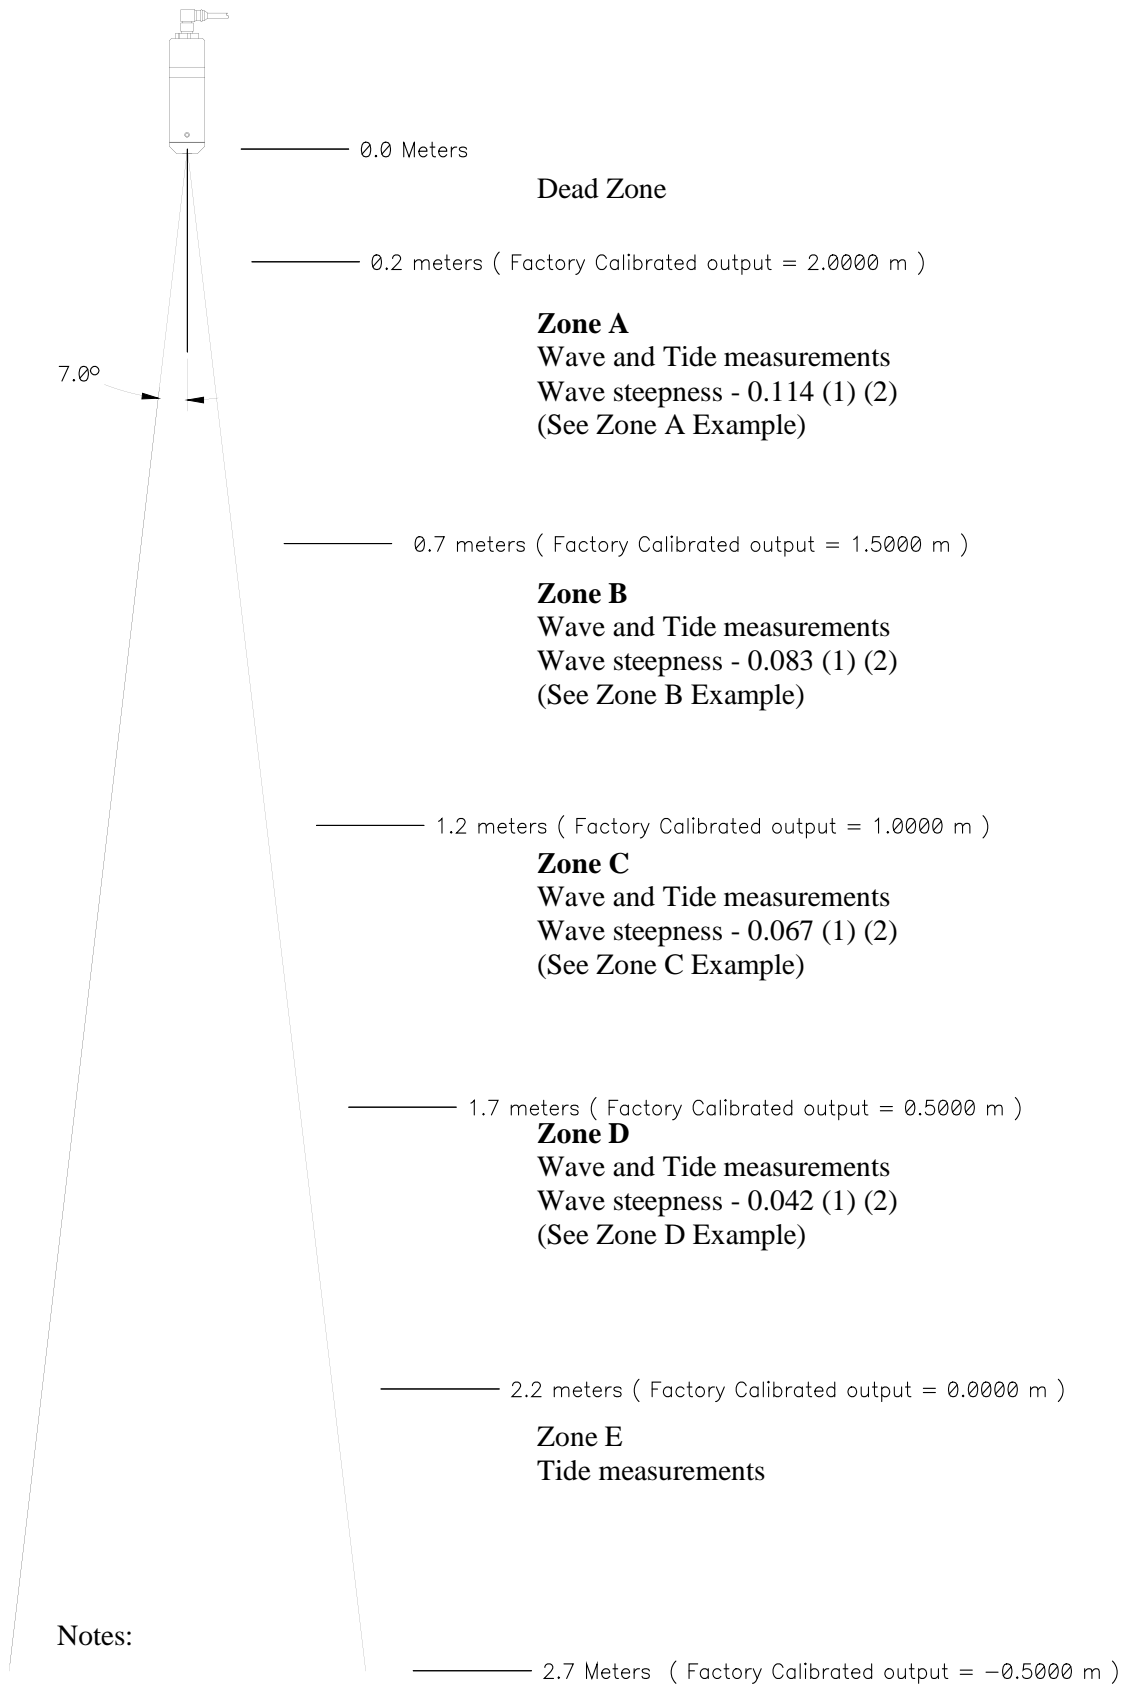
0.0 Meters

Dead Zone

0.2 meters ( Factory Calibrated output = 2.0000 m )

**Zone A**
Wave and Tide measurements
Wave steepness - 0.114 (1) (2)
(See Zone A Example)

7.0°

0.7 meters ( Factory Calibrated output = 1.5000 m )

**Zone B**
Wave and Tide measurements
Wave steepness - 0.083 (1) (2)
(See Zone B Example)

1.2 meters ( Factory Calibrated output = 1.0000 m )

**Zone C**
Wave and Tide measurements
Wave steepness - 0.067 (1) (2)
(See Zone C Example)

1.7 meters ( Factory Calibrated output = 0.5000 m )

**Zone D**
Wave and Tide measurements
Wave steepness - 0.042 (1) (2)
(See Zone D Example)

2.2 meters ( Factory Calibrated output = 0.0000 m )

Zone E
Tide measurements

Notes:

2.7 Meters ( Factory Calibrated output = −0.5000 m )